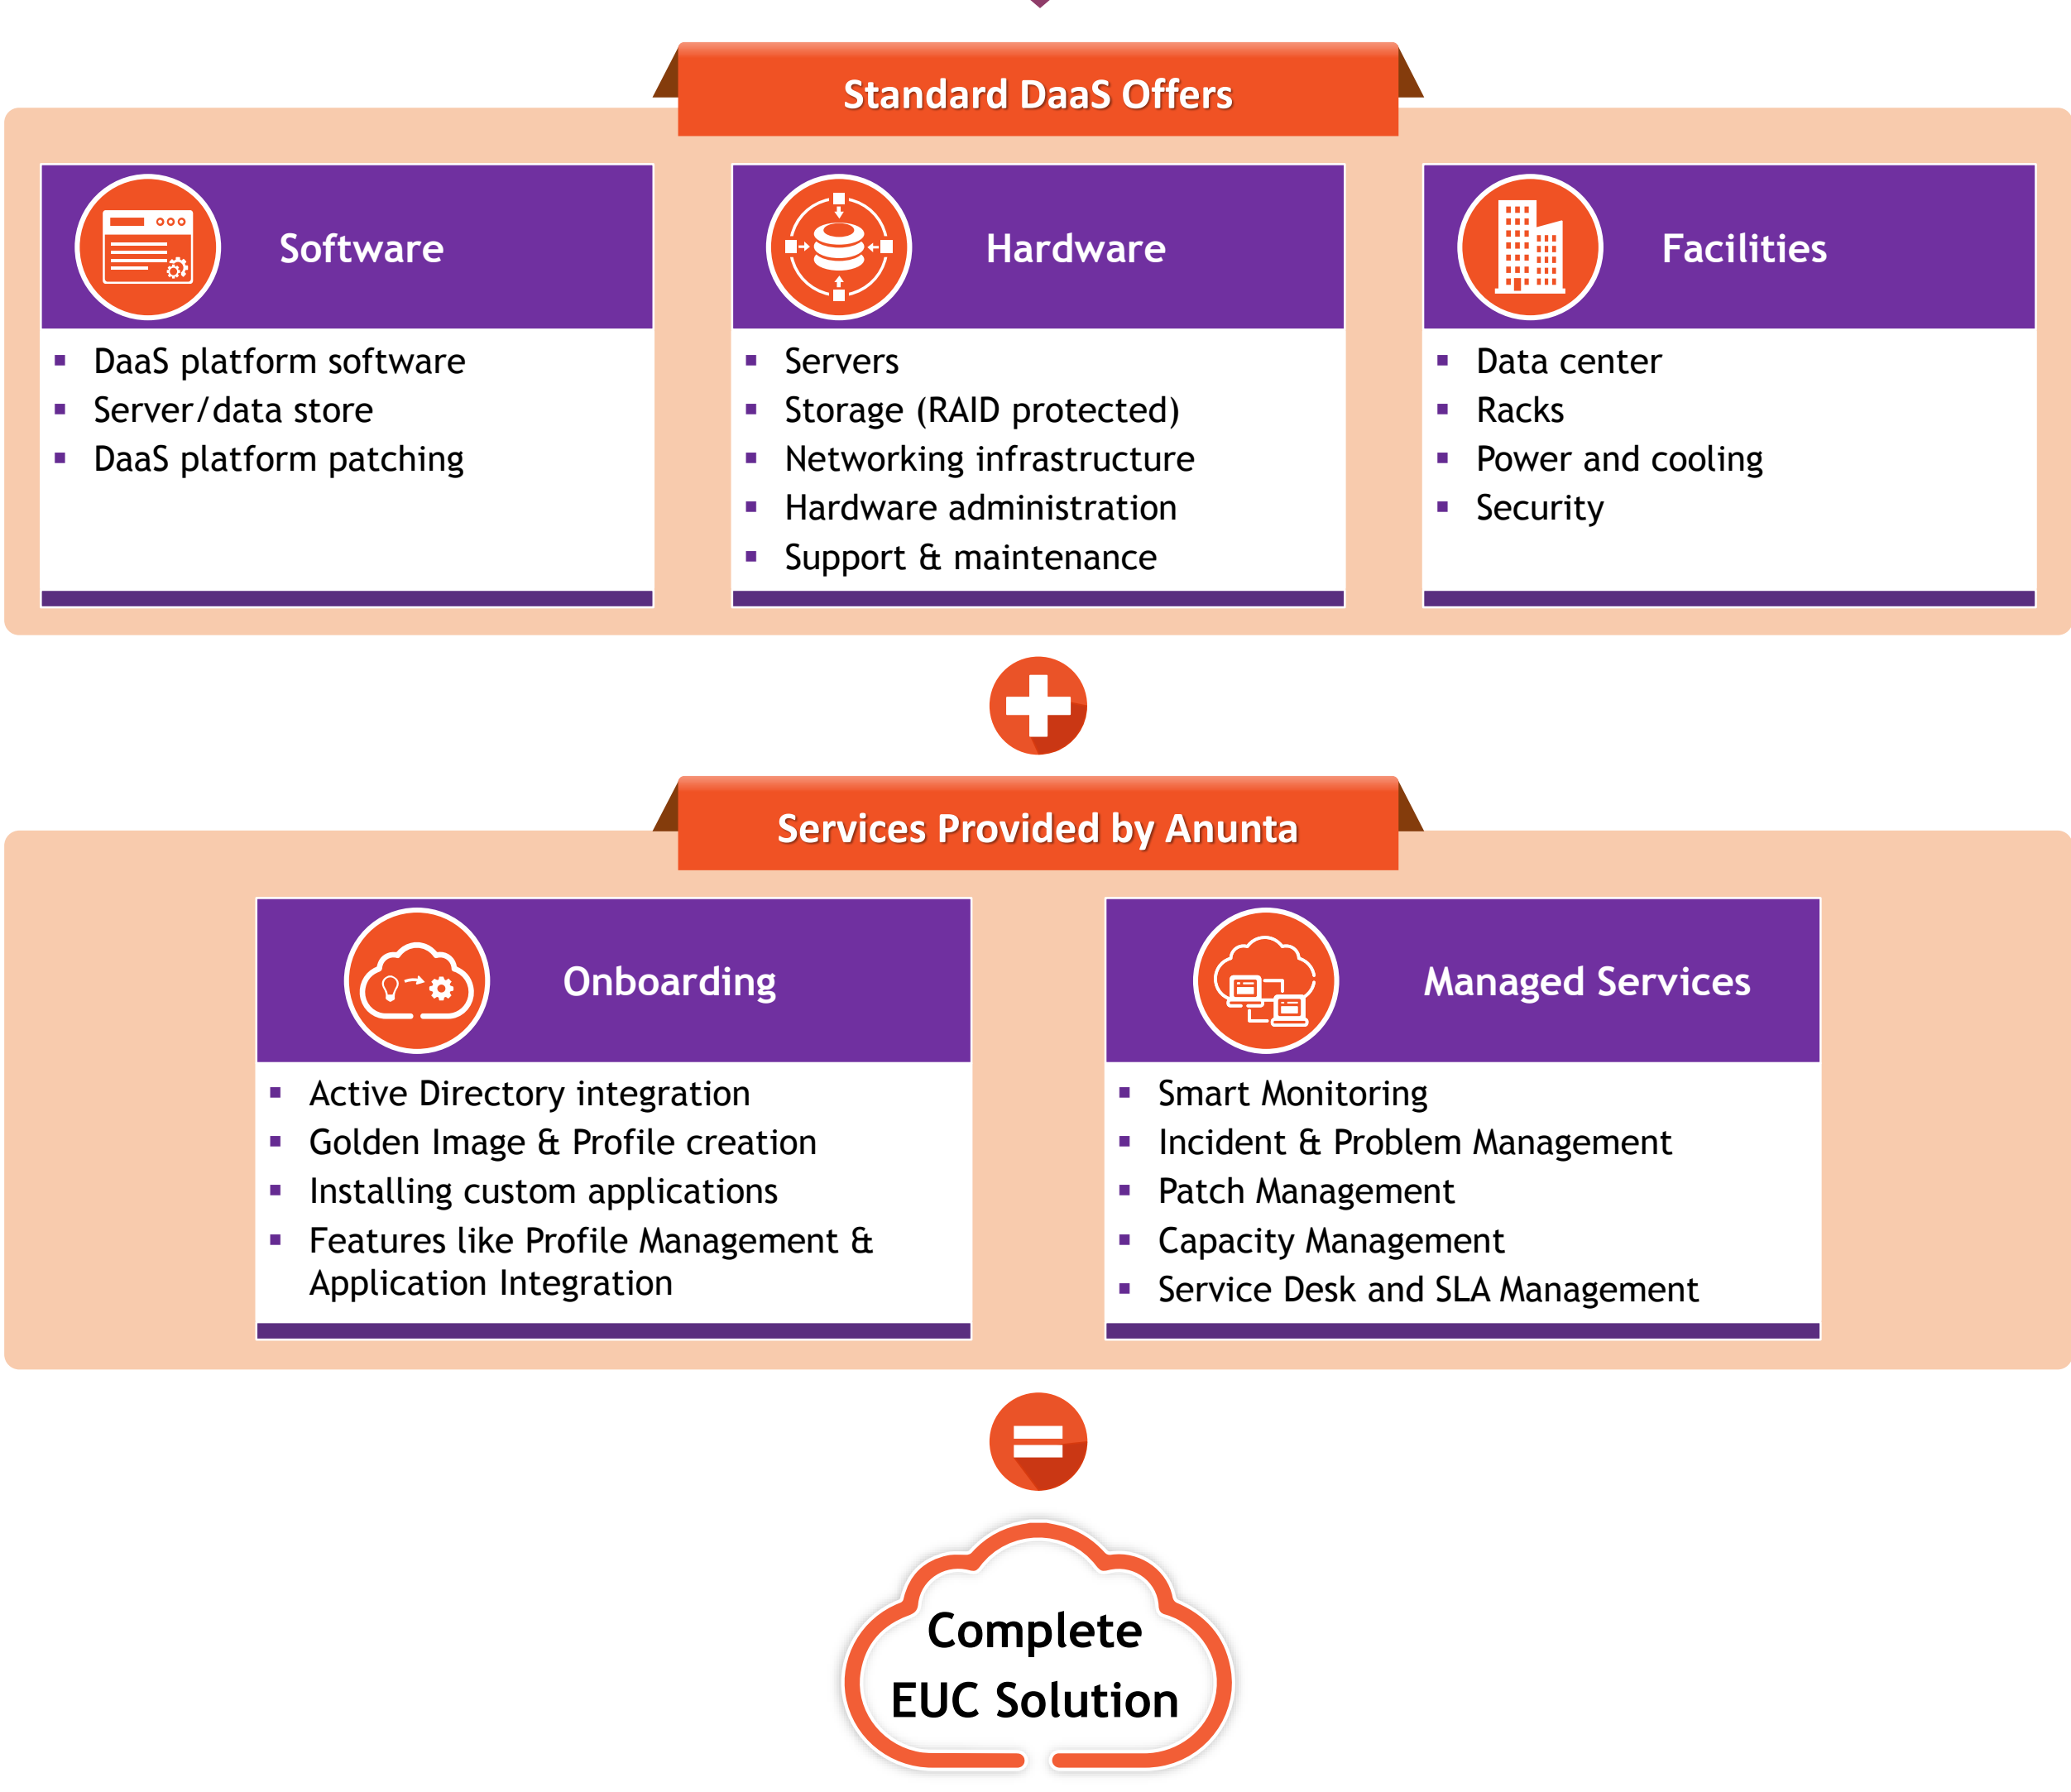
Standard DaaS Offers

Software
- DaaS platform software
- Server/data store
- DaaS platform patching

Hardware
- Servers
- Storage (RAID protected)
- Networking infrastructure
- Hardware administration
- Support & maintenance

Facilities
- Data center
- Racks
- Power and cooling
- Security

Services Provided by Anunta

Onboarding
- Active Directory integration
- Golden Image & Profile creation
- Installing custom applications
- Features like Profile Management & Application Integration

Managed Services
- Smart Monitoring
- Incident & Problem Management
- Patch Management
- Capacity Management
- Service Desk and SLA Management

Complete EUC Solution